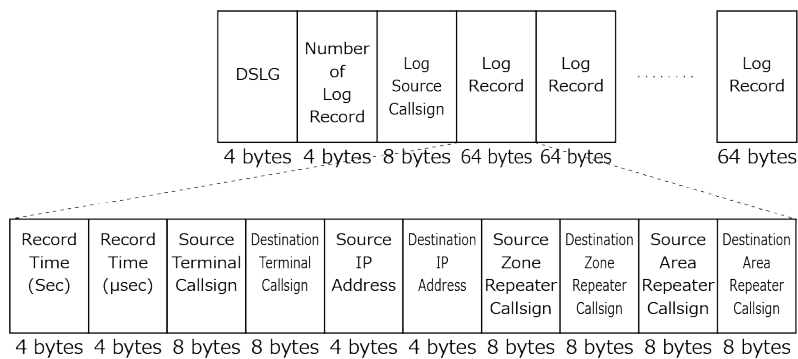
| DSLG | Number of Log Record | Log Source Callsign | Log Record | Log Record | ........ | Log Record |
|---|---|---|---|---|---|---|
| 4 bytes | 4 bytes | 8 bytes | 64 bytes | 64 bytes | | 64 bytes |

| Record Time (Sec) | Record Time (μsec) | Source Terminal Callsign | Destination Terminal Callsign | Source IP Address | Destination IP Address | Source Zone Repeater Callsign | Destination Zone Repeater Callsign | Source Area Repeater Callsign | Destination Area Repeater Callsign |
|---|---|---|---|---|---|---|---|---|---|
| 4 bytes | 4 bytes | 8 bytes | 8 bytes | 4 bytes | 4 bytes | 8 bytes | 8 bytes | 8 bytes | 8 bytes |